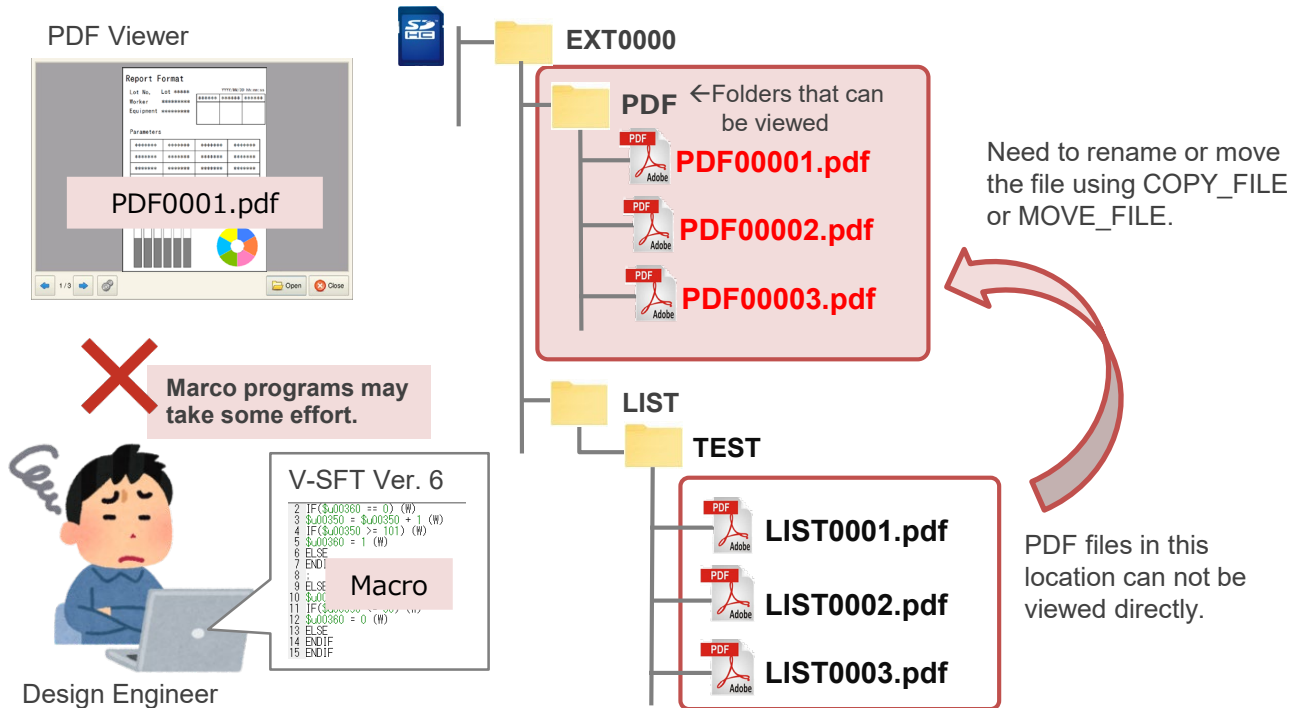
PDF Viewer

Report Format

Lot No. Lot \*\*\*\*\*

Worker \*\*\*\*\*\*\*\*\*

Equipment \*\*\*\*\*\*\*\*\*

Parameters

PDF0001.pdf

1/3

Open

Close

EXT0000

PDF ←Folders that can be viewed

PDF00001.pdf

PDF00002.pdf

PDF00003.pdf

Need to rename or move the file using COPY_FILE or MOVE_FILE.

Marco programs may take some effort.

LIST

TEST

V-SFT Ver. 6

2 IF($u00360 == 0) (W)
3 $u00350 = $u00350 + 1 (W)
4 IF($u00350 >= 101) (W)
5 $u00360 = 1 (W)
6 ELSE
7 ENDI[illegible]
8 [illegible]
9 ELSE
10 $u0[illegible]
11 IF($u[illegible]
12 $u00360 = 0 (W)
13 ELSE
14 ENDIF
15 ENDIF

Macro

LIST0001.pdf

LIST0002.pdf

LIST0003.pdf

PDF files in this location can not be viewed directly.

Design Engineer

PDF Adobe